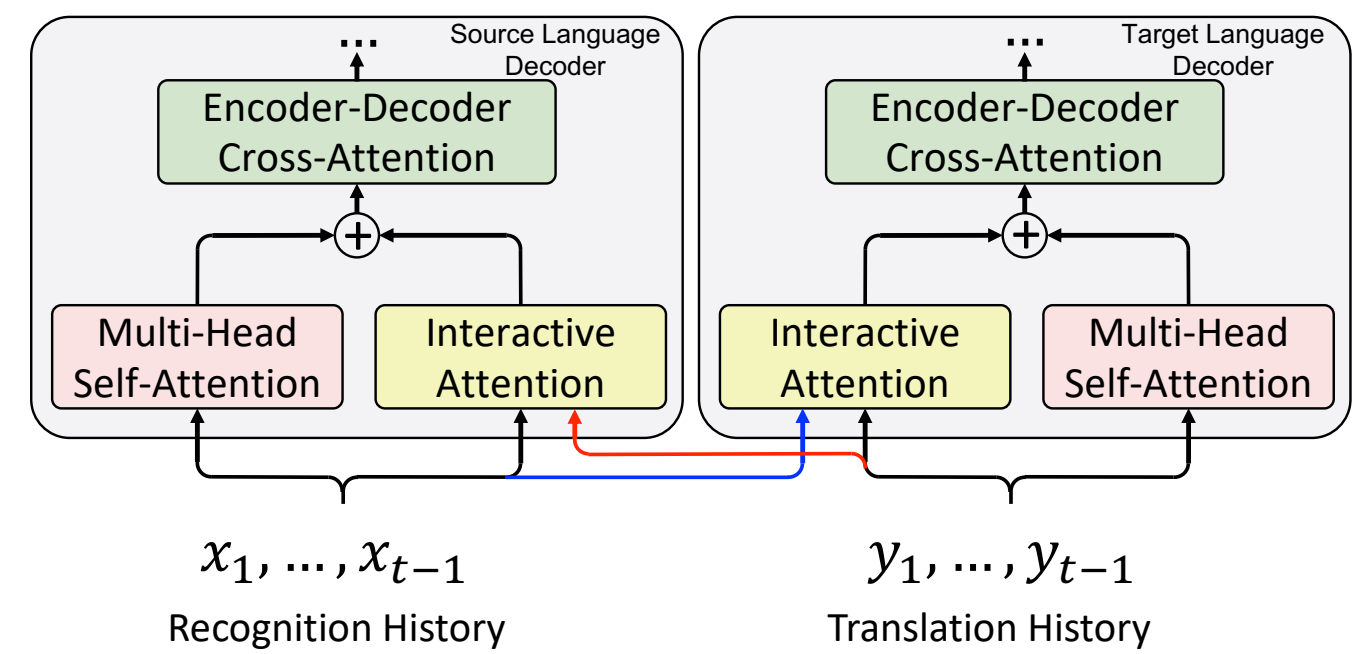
...

Source Language Decoder

Encoder-Decoder Cross-Attention

$+$

Multi-Head Self-Attention

Interactive Attention

...

Target Language Decoder

Encoder-Decoder Cross-Attention

$+$

Interactive Attention

Multi-Head Self-Attention

$x_1, \ldots, x_{t-1}$

Recognition History

$y_1, \ldots, y_{t-1}$

Translation History